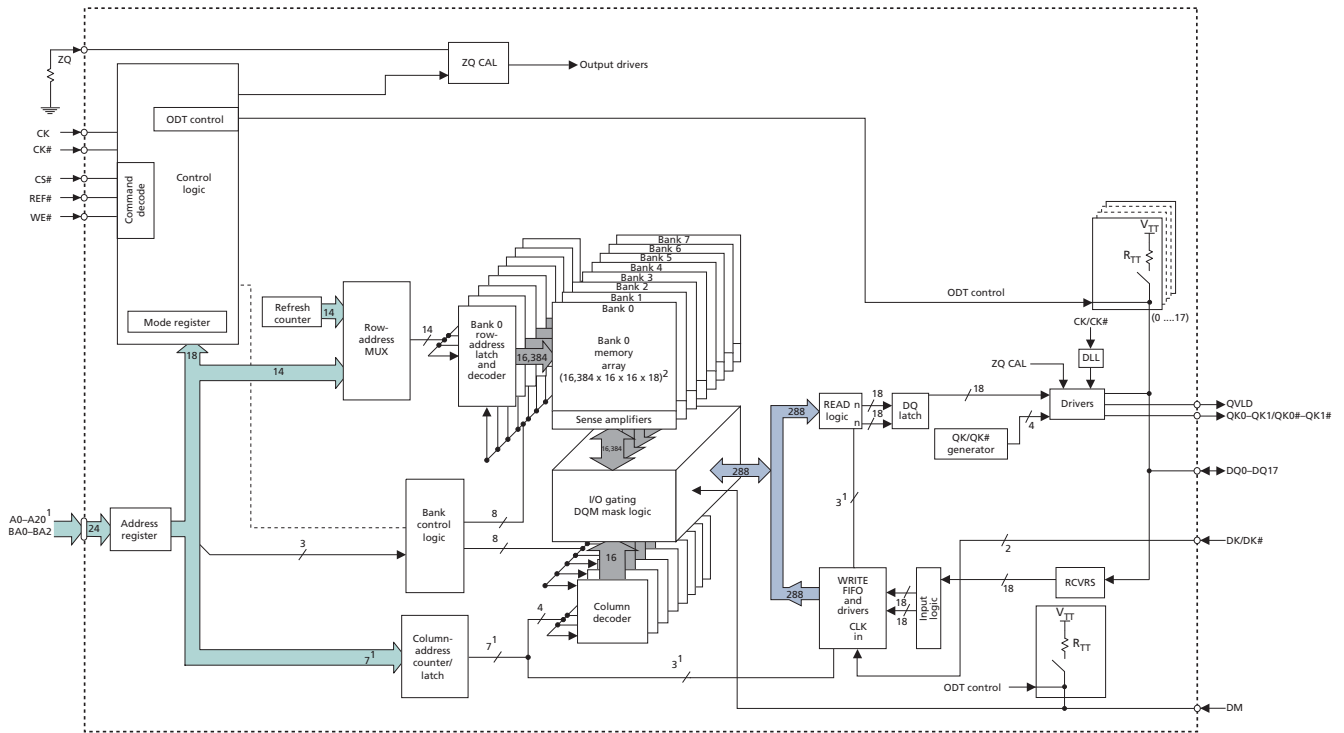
ZQ
ZQ CAL
Output drivers
CK
CK#
CS#
REF#
WE#
ODT control
Command decode
Control logic
Mode register
Refresh counter
14
Row-address MUX
14
18
14
Bank 7
Bank 6
Bank 5
Bank 4
Bank 3
Bank 2
Bank 1
Bank 0
Bank 0 row-address latch and decoder
16,384
Bank 0 memory array $(16,384 \times 16 \times 16 \times 18)^2$
Sense amplifiers
16,384
ODT control
$V_{TT}$
$R_{TT}$
(0 ....17)
CK/CK#
DLL
ZQ CAL
288
READ logic
n
n
18
18
DQ latch
18
Drivers
QVLD
QK0–QK1/QK0#–QK1#
4
QK/QK# generator
288
I/O gating DQM mask logic
$3^1$
DQ0–DQ17
$A0–A20^1$
BA0–BA2
24
Address register
Bank control logic
8
8
3
16
2
DK/DK#
288
WRITE FIFO and drivers
CLK in
18
18
Input logic
18
RCVRS
4
Column decoder
Column-address counter/latch
$7^1$
$7^1$
$3^1$
$V_{TT}$
$R_{TT}$
ODT control
DM